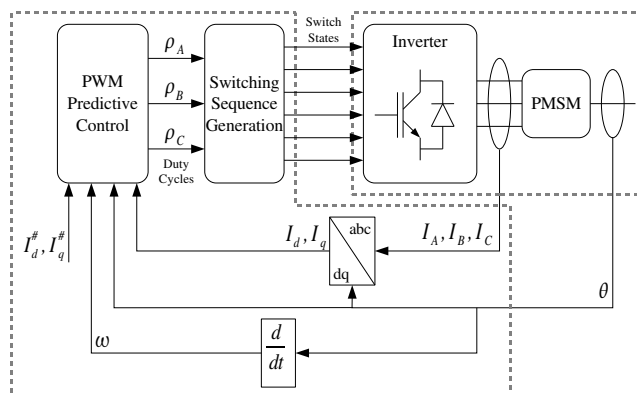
PWM Predictive Control

$\rho_A$

$\rho_B$

$\rho_C$

Duty Cycles

Switching Sequence Generation

Switch States

Inverter

PMSM

$I_d^\#, I_q^\#$

$I_d, I_q$

abc

dq

$I_A, I_B, I_C$

$\theta$

$\omega$

$\frac{d}{dt}$